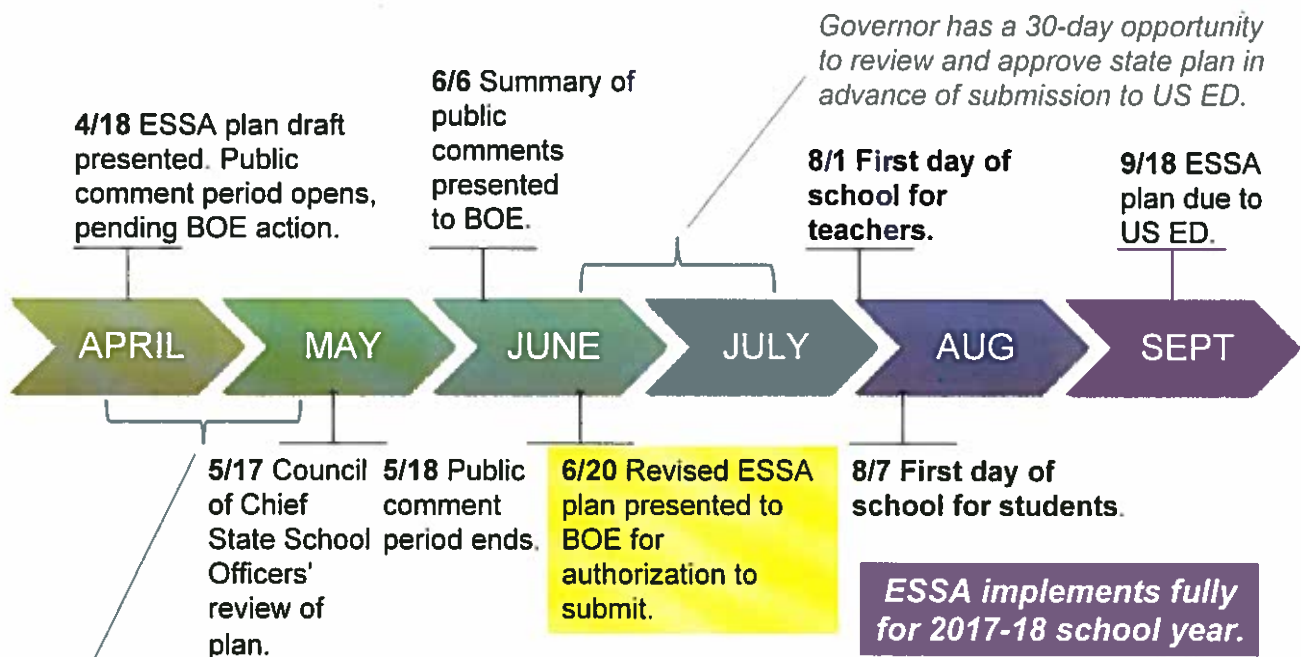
Governor has a 30-day opportunity to review and approve state plan in advance of submission to US ED.

4/18 ESSA plan draft presented. Public comment period opens, pending BOE action.

6/6 Summary of public comments presented to BOE.

8/1 First day of school for teachers.

9/18 ESSA plan due to US ED.

APRIL

MAY

JUNE

JULY

AUG

SEPT

5/17 Council of Chief State School Officers' review of plan.

5/18 Public comment period ends.

6/20 Revised ESSA plan presented to BOE for authorization to submit.

8/7 First day of school for students.

ESSA implements fully for 2017-18 school year.